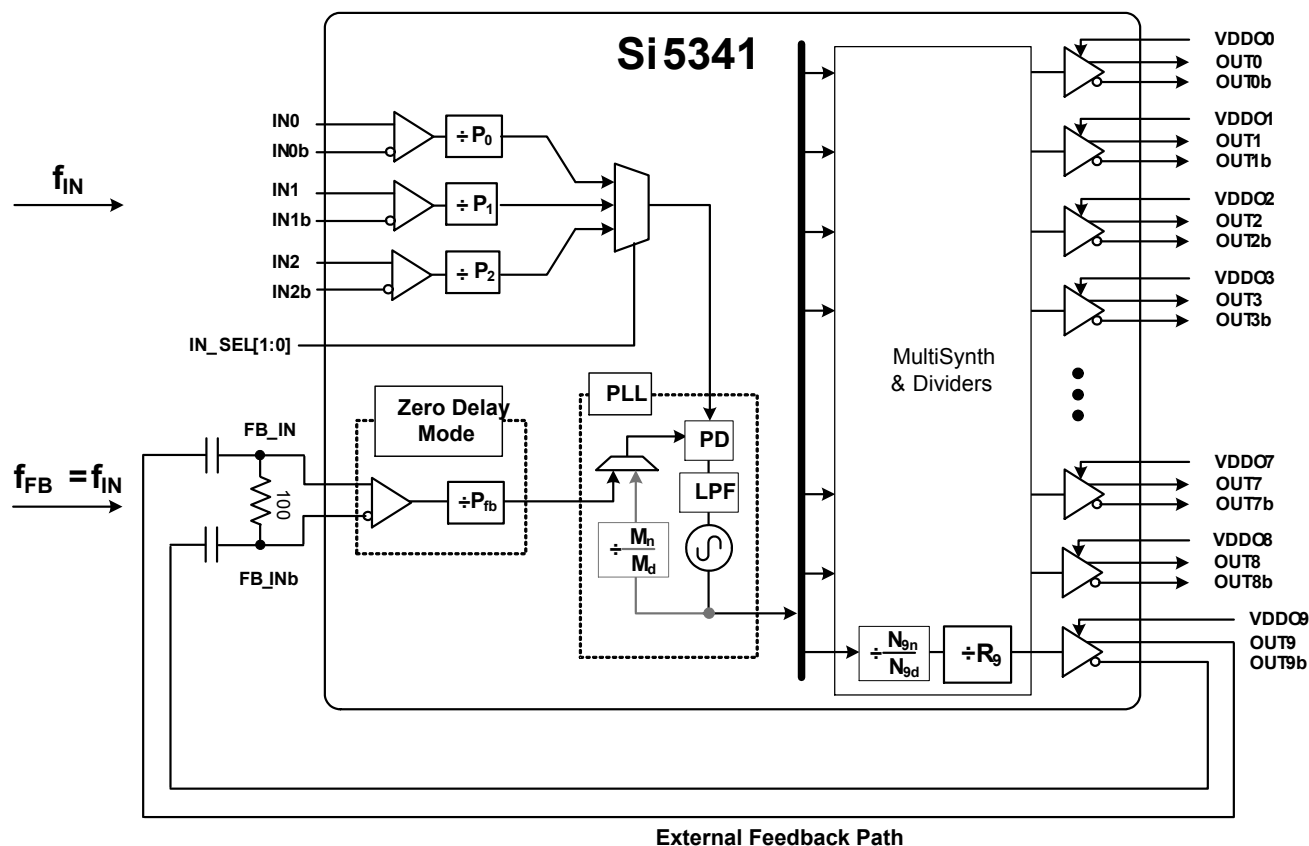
Si5341

$f_{IN}$

IN0
IN0b
$\div P_0$
IN1
IN1b
$\div P_1$
IN2
IN2b
$\div P_2$
IN_SEL[1:0]

$f_{FB} = f_{IN}$

FB_IN
100
FB_INb

Zero Delay Mode
$\div P_{fb}$

PLL
PD
LPF
$\div \frac{M_n}{M_d}$

MultiSynth & Dividers

$\div \frac{N_{9n}}{N_{9d}}$
$\div R_9$

VDDO0
OUT0
OUT0b
VDDO1
OUT1
OUT1b
VDDO2
OUT2
OUT2b
VDDO3
OUT3
OUT3b
VDDO7
OUT7
OUT7b
VDDO8
OUT8
OUT8b
VDDO9
OUT9
OUT9b

External Feedback Path